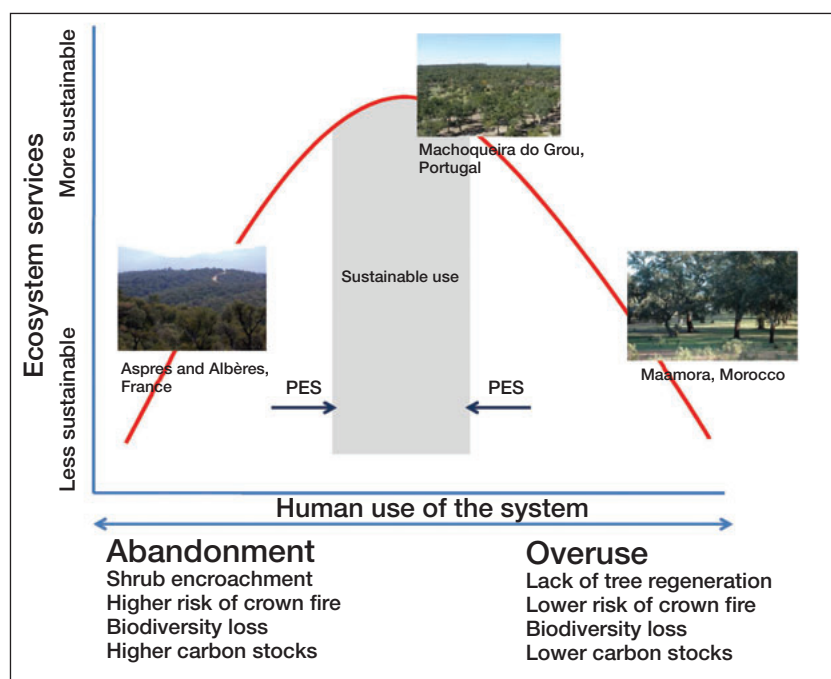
Ecosystem services

More sustainable

Less sustainable

Machoqueira do Grou, Portugal

Sustainable use

Aspres and Albères, France

Maamora, Morocco

PES

PES

Human use of the system

Abandonment
Shrub encroachment
Higher risk of crown fire
Biodiversity loss
Higher carbon stocks

Overuse
Lack of tree regeneration
Lower risk of crown fire
Biodiversity loss
Lower carbon stocks